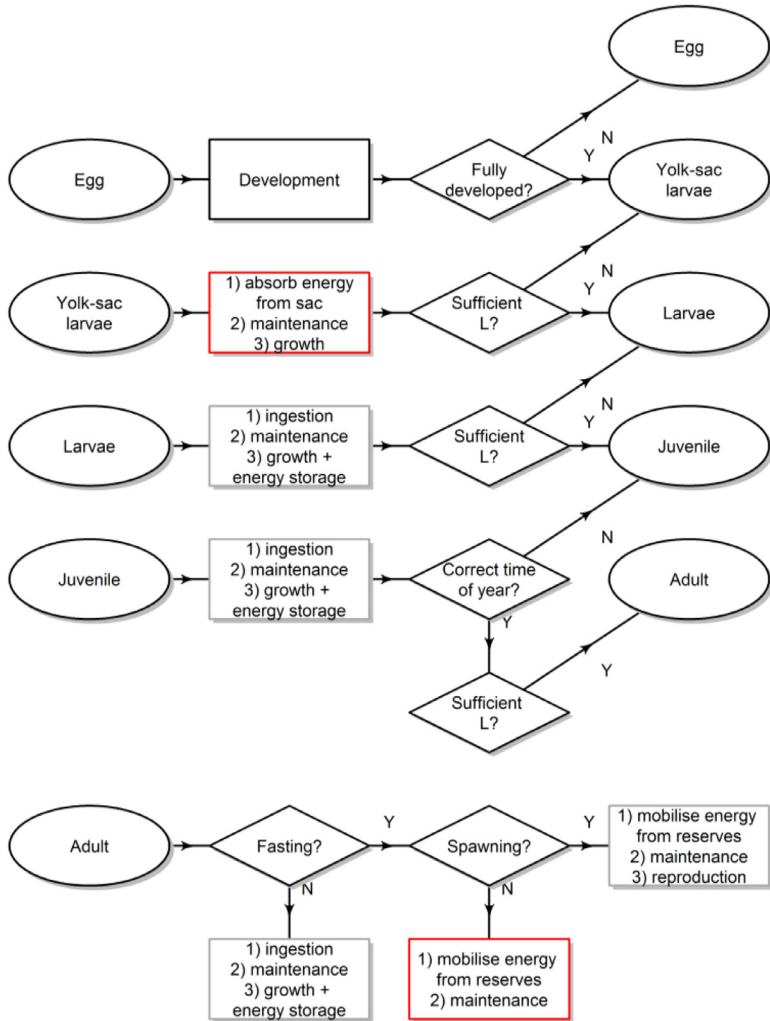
Egg

Egg

Development

Fully developed?

N

Y

Yolk-sac larvae

Yolk-sac larvae

1) absorb energy from sac
2) maintenance
3) growth

Sufficient L?

N

Y

Larvae

Larvae

1) ingestion
2) maintenance
3) growth + energy storage

Sufficient L?

N

Y

Juvenile

Juvenile

1) ingestion
2) maintenance
3) growth + energy storage

Correct time of year?

N

Adult

Y

Sufficient L?

Y

Adult

Fasting?

Y

Spawning?

Y

1) mobilise energy from reserves
2) maintenance
3) reproduction

N

N

1) ingestion
2) maintenance
3) growth + energy storage

1) mobilise energy from reserves
2) maintenance